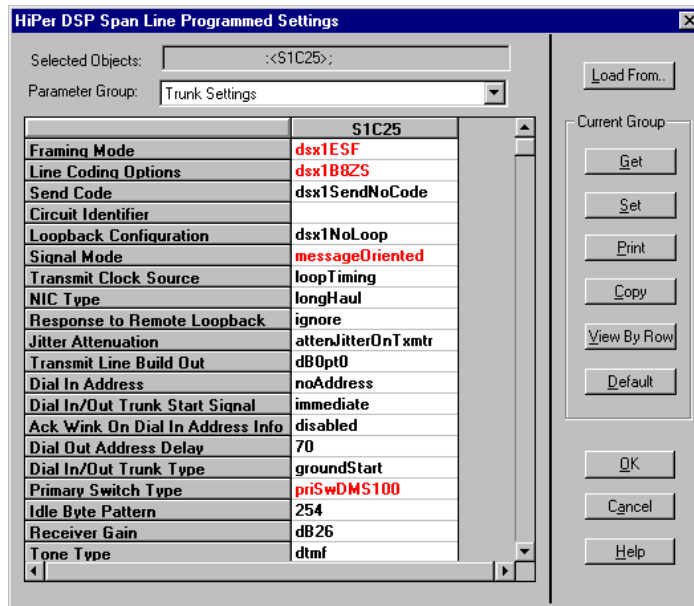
HiPer DSP Span Line Programmed Settings

×

Selected Objects: :<S1C25>;

Parameter Group: Trunk Settings

| | S1C25 |
|---|---|
| Framing Mode | dsx1ESF |
| Line Coding Options | dsx1B8ZS |
| Send Code | dsx1SendNoCode |
| Circuit Identifier | |
| Loopback Configuration | dsx1NoLoop |
| Signal Mode | messageOriented |
| Transmit Clock Source | loopTiming |
| NIC Type | longHaul |
| Response to Remote Loopback | ignore |
| Jitter Attenuation | attenJitterOnTxmtr |
| Transmit Line Build Out | dB0pt0 |
| Dial In Address | noAddress |
| Dial In/Out Trunk Start Signal | immediate |
| Ack Wink On Dial In Address Info | disabled |
| Dial Out Address Delay | 70 |
| Dial In/Out Trunk Type | groundStart |
| Primary Switch Type | priSwDMS100 |
| Idle Byte Pattern | 254 |
| Receiver Gain | dB26 |
| Tone Type | dtmf |

Load From..

Current Group

Get

Set

Print

Copy

View By Row

Default

OK

Cancel

Help